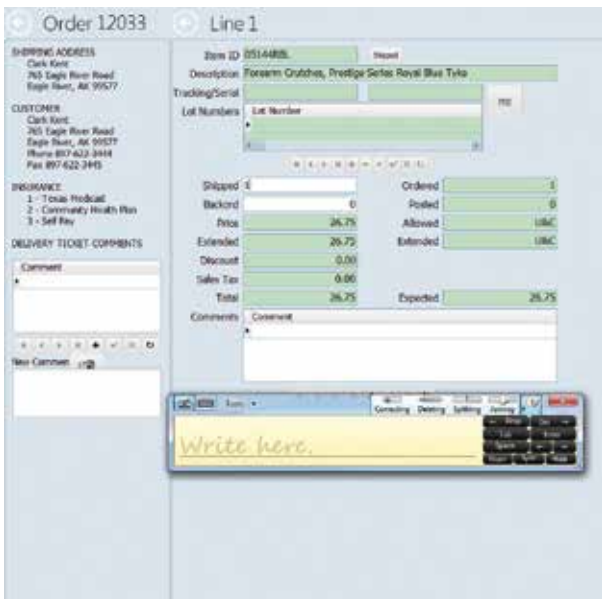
Order 12033

SHIPPING ADDRESS
Clark Kent
765 Eagle River Road
Eagle River, AK 99577

CUSTOMER
Clark Kent
765 Eagle River Road
Eagle River, AK 99577
Phone 897-622-3444
Fax 897-622-3445

INSURANCE
1 - Texas Medicaid
2 - Community Health Plan
3 - Self Pay

DELIVERY TICKET COMMENTS

Comment

New Comment

Line 1

Item ID 05144RBL
Description Forearm Crutches, Prestige Series Royal Blue Tyke
Tracking/Serial
Lot Numbers
Lot Number

Shipped 1
Backord 0
Price 26.75
Extended 26.75
Discount 0.00
Sales Tax 0.00
Total 26.75

Ordered 1
Posted 0
Allowed U&C
Extended U&C
Expected 26.75

Comments
Comment

Tools
Correcting Deleting Splitting Joining

Write here.